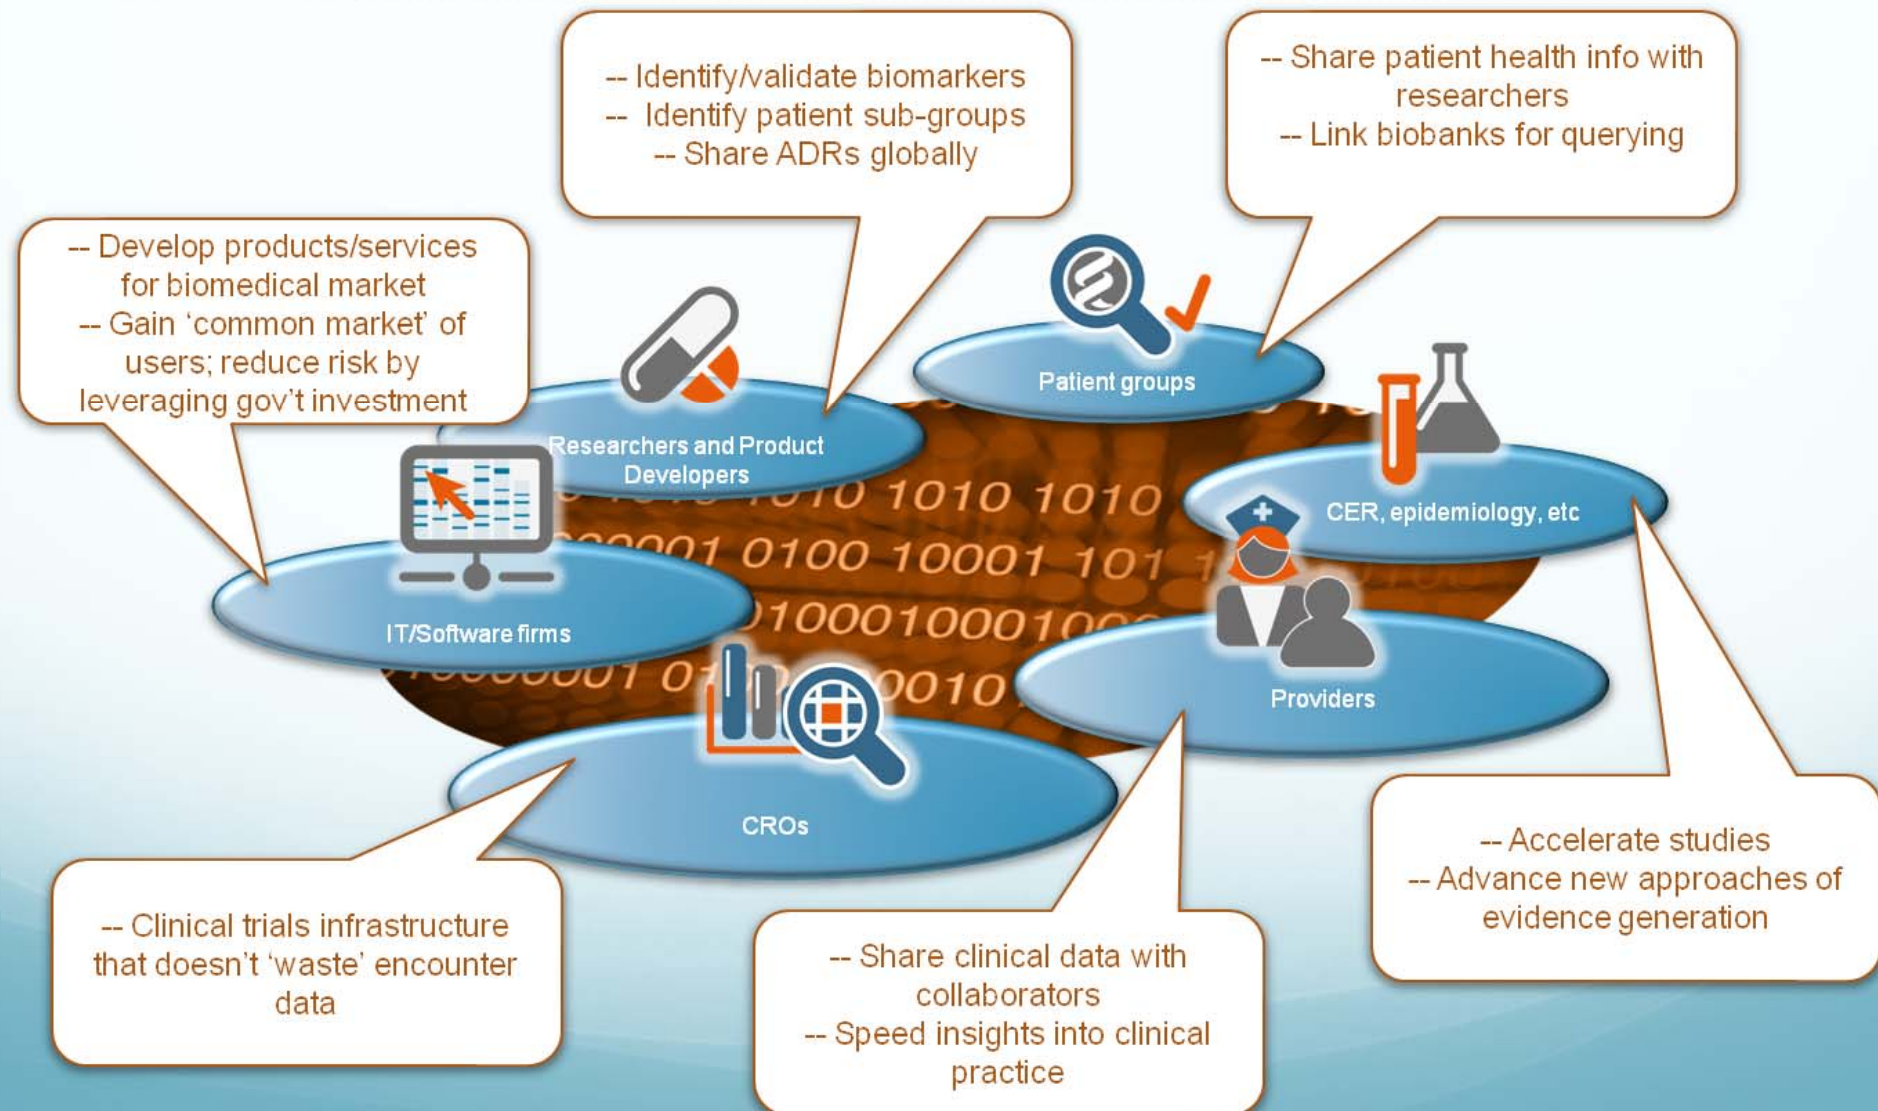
-- Identify/validate biomarkers
-- Identify patient sub-groups
-- Share ADRs globally

-- Share patient health info with researchers
-- Link biobanks for querying

-- Develop products/services for biomedical market
-- Gain 'common market' of users; reduce risk by leveraging gov't investment

Patient groups

Researchers and Product Developers

CER, epidemiology, etc

IT/Software firms

Providers

CROs

-- Accelerate studies
-- Advance new approaches of evidence generation

-- Clinical trials infrastructure that doesn't 'waste' encounter data

-- Share clinical data with collaborators
-- Speed insights into clinical practice